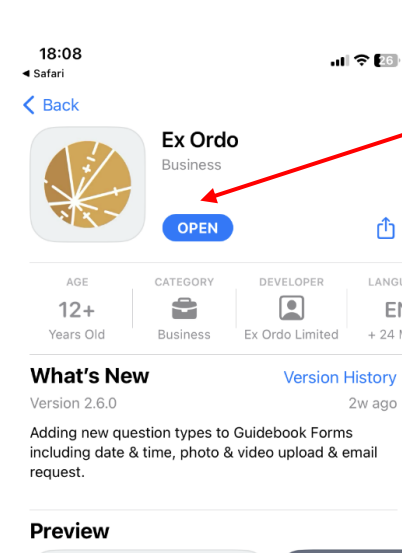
18:08
◀ Safari

26

< Back

Ex Ordo
Business

OPEN

AGE
12+
Years Old

CATEGORY
Business

DEVELOPER
Ex Ordo Limited

LANGU
EN
+ 24 M

What's New
Version History
Version 2.6.0
2w ago

Adding new question types to Guidebook Forms including date & time, photo & video upload & email request.

Preview